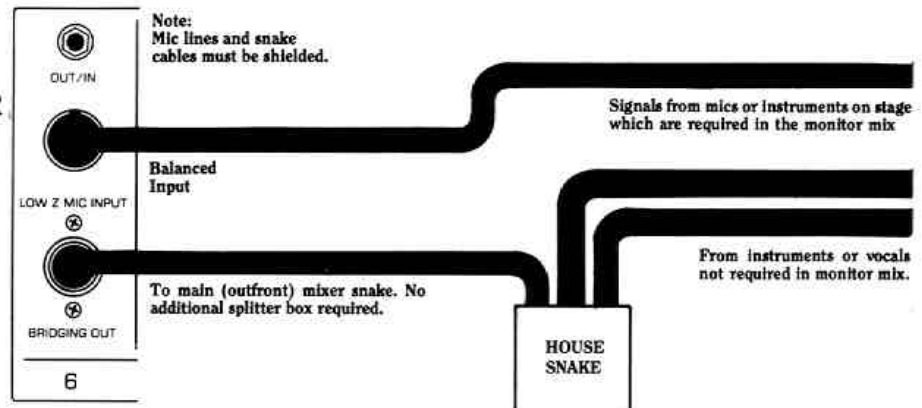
OUT/IN

Note:
Mic lines and snake cables must be shielded.

Signals from mics or instruments on stage which are required in the monitor mix

Balanced Input

LOW Z MIC INPUT

From instruments or vocals not required in monitor mix.

To main (outfront) mixer snake. No additional splitter box required.

BRIDGING OUT

HOUSE SNAKE

6